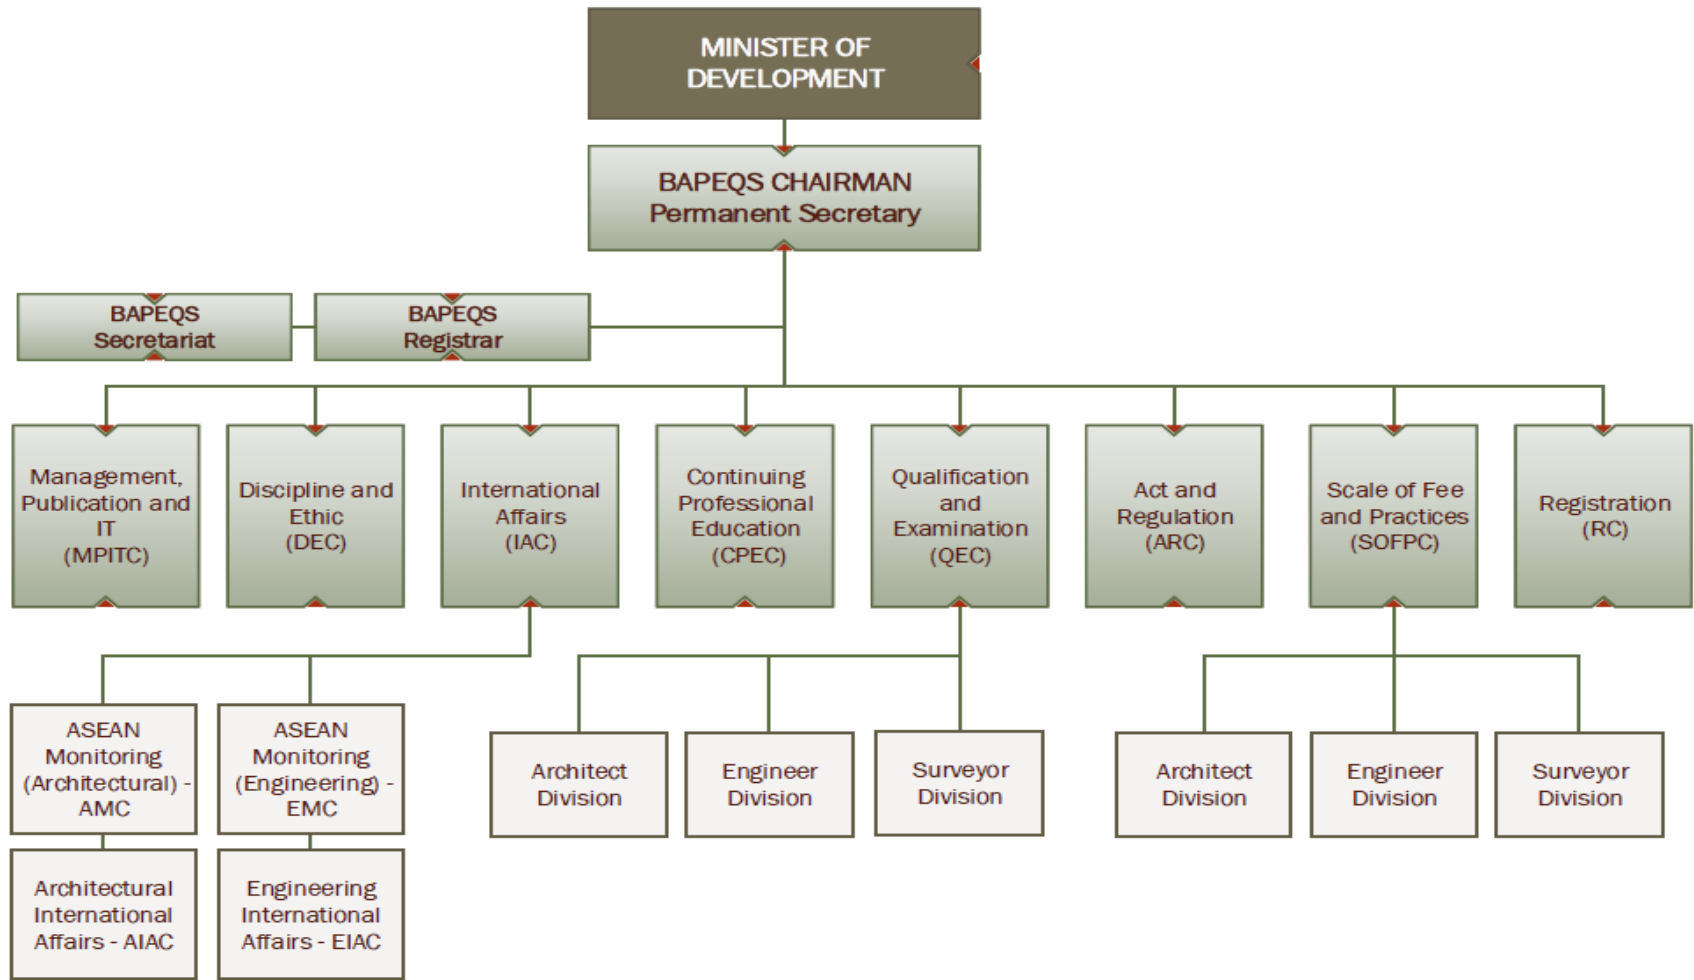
MINISTER OF DEVELOPMENT

BAPEQS CHAIRMAN
Permanent Secretary

BAPEQS Secretariat

BAPEQS Registrar

Management, Publication and IT (MPITC)

Discipline and Ethic (DEC)

International Affairs (IAC)

Continuing Professional Education (CPEC)

Qualification and Examination (QEC)

Act and Regulation (ARC)

Scale of Fee and Practices (SOFPC)

Registration (RC)

ASEAN Monitoring (Architectural) - AMC

ASEAN Monitoring (Engineering) - EMC

Architectural International Affairs - AIAC

Engineering International Affairs - EIAC

Architect Division

Engineer Division

Surveyor Division

Architect Division

Engineer Division

Surveyor Division